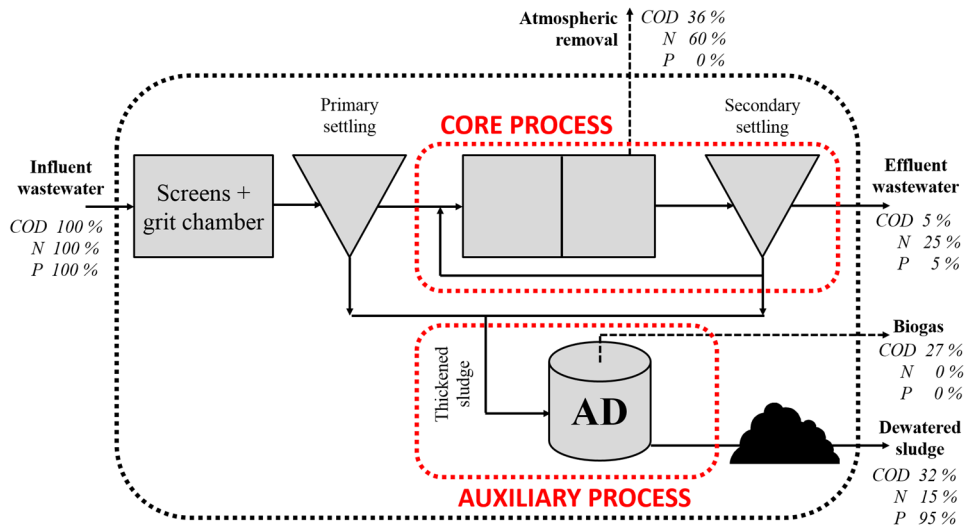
Atmospheric removal
COD 36 %
N 60 %
P 0 %

Primary settling

CORE PROCESS

Secondary settling

Influent wastewater
COD 100 %
N 100 %
P 100 %

Screens + grit chamber

Effluent wastewater
COD 5 %
N 25 %
P 5 %

Biogas
COD 27 %
N 0 %
P 0 %

Thickened sludge

AD

Dewatered sludge
COD 32 %
N 15 %
P 95 %

AUXILIARY PROCESS